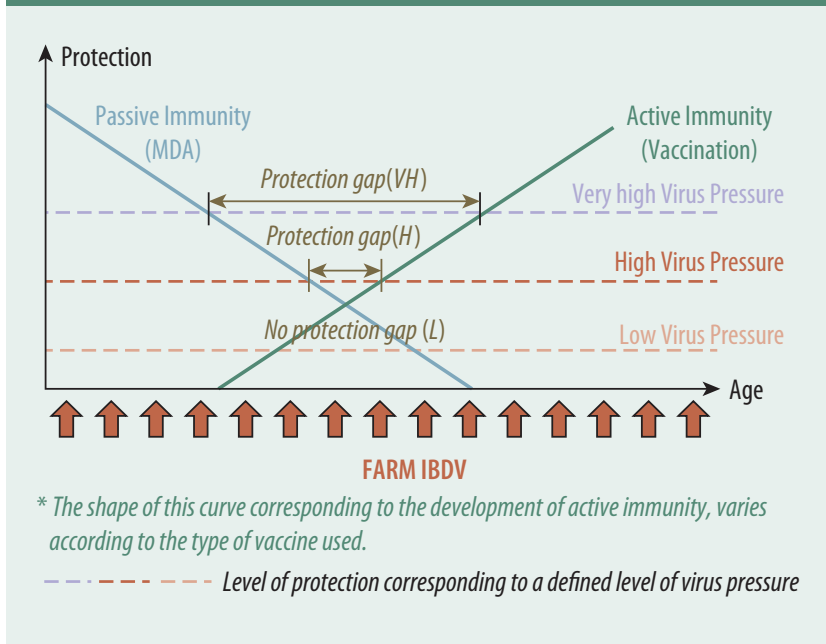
Protection

Passive Immunity (MDA)

Active Immunity (Vaccination)

Protection gap(VH)

Very high Virus Pressure

Protection gap(H)

High Virus Pressure

No protection gap (L)

Low Virus Pressure

Age

FARM IBDV

* The shape of this curve corresponding to the development of active immunity, varies according to the type of vaccine used.

Level of protection corresponding to a defined level of virus pressure